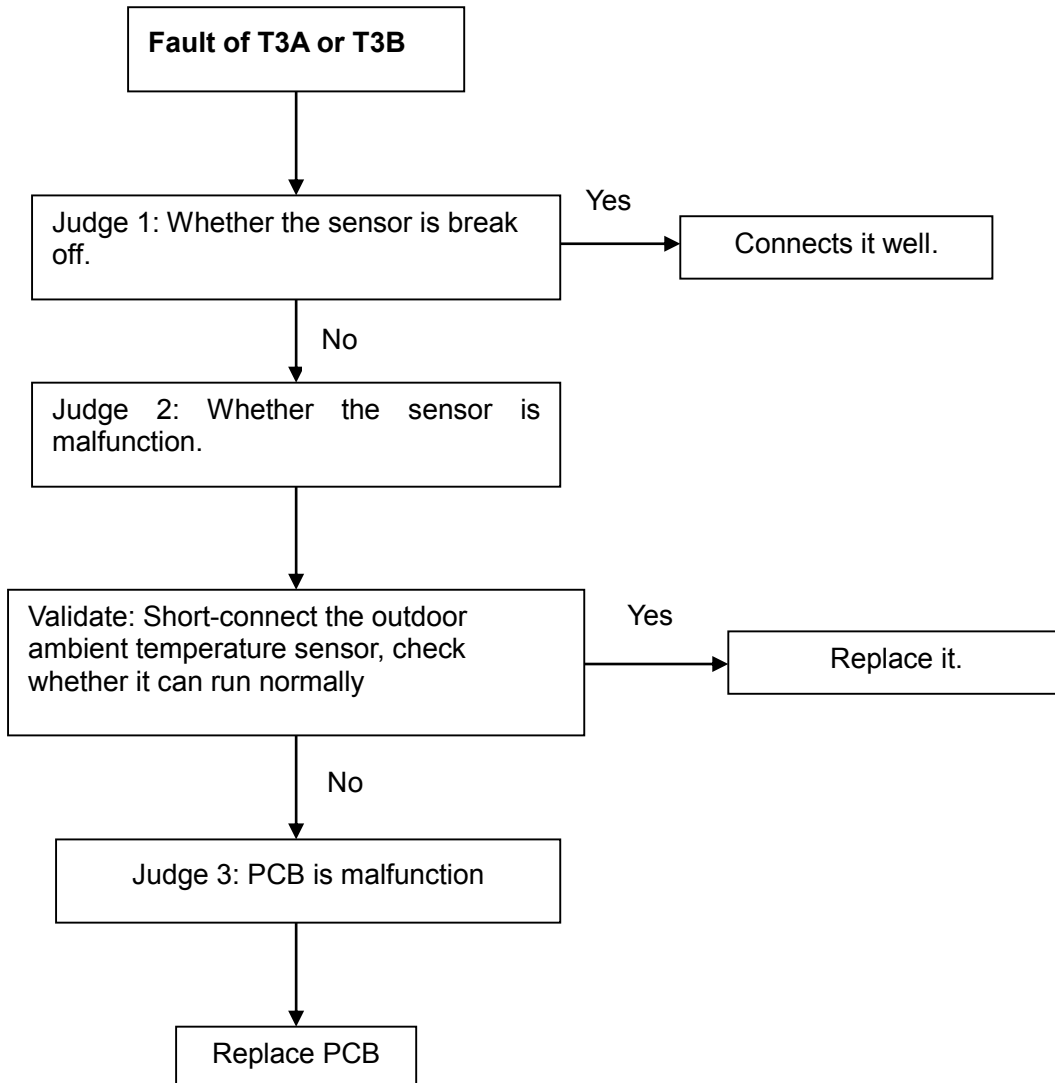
**Fault of T3A or T3B**

Judge 1: Whether the sensor is break off.

Yes

Connects it well.

No

Judge 2: Whether the sensor is malfunction.

Validate: Short-connect the outdoor ambient temperature sensor, check whether it can run normally

Yes

Replace it.

No

Judge 3: PCB is malfunction

Replace PCB